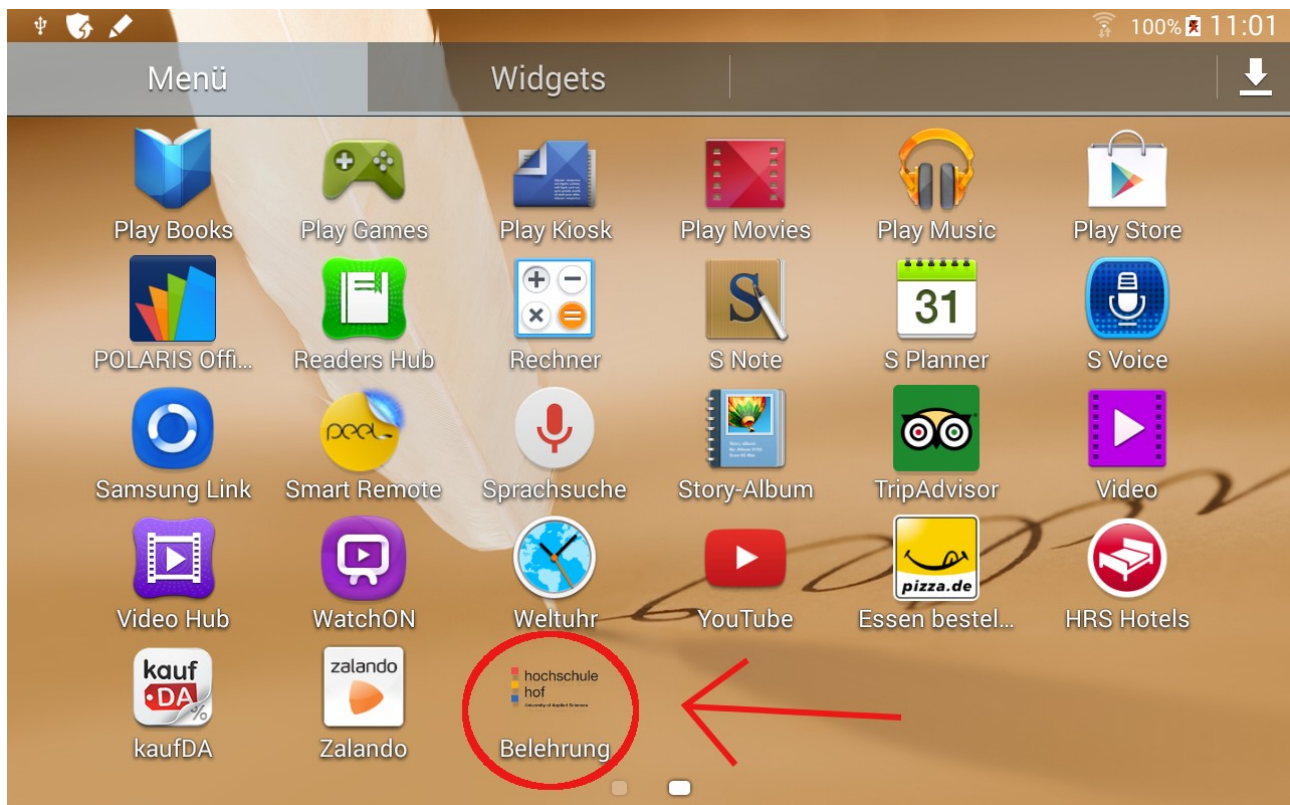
100% 11:01

Menü | Widgets

Play Books
Play Games
Play Kiosk
Play Movies
Play Music
Play Store
POLARIS Offi...
Readers Hub
Rechner
S Note
31
S Planner
S Voice
Samsung Link
peel
Smart Remote
Sprachsuche
Story-Album
TripAdvisor
Video
Video Hub
WatchON
Weltuhr
YouTube
pizza.de
Essen bestel...
HRS Hotels
kauf DA
kaufDA
zalando
Zalando
hochschule hof
University of Applied Sciences
Belehrung